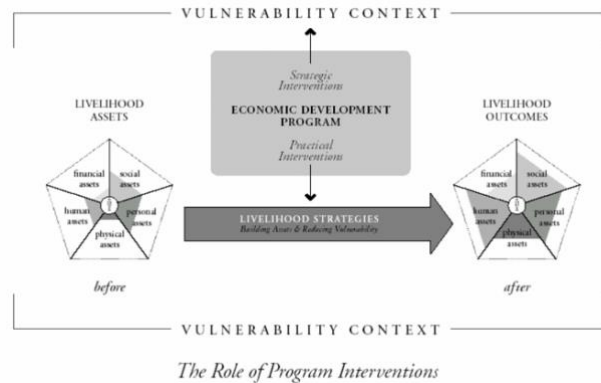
VULNERABILITY CONTEXT

Strategic Interventions

ECONOMIC DEVELOPMENT PROGRAM

Practical Interventions

LIVELIHOOD ASSETS

financial assets

social assets

human assets

personal assets

physical assets

before

LIVELIHOOD STRATEGIES

Building Assets & Reducing Vulnerability

LIVELIHOOD OUTCOMES

financial assets

social assets

human assets

personal assets

physical assets

after

VULNERABILITY CONTEXT

The Role of Program Interventions